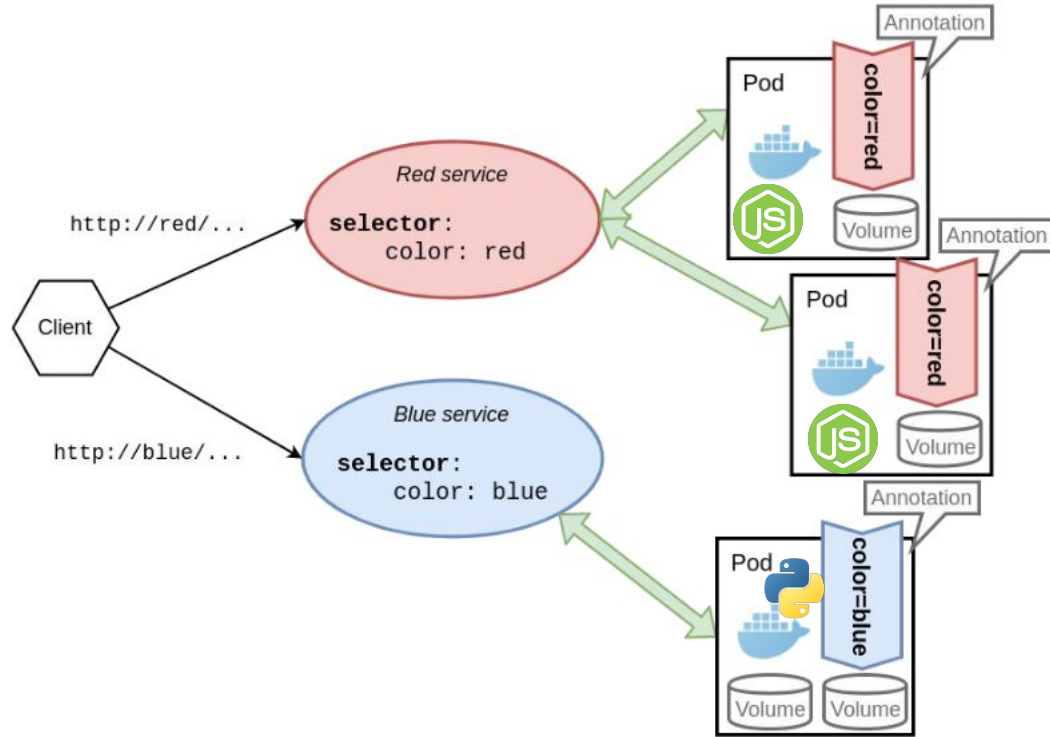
Annotation

Pod

color=red

Volume

Red service

selector:
color: red

http://red/...

Annotation

Pod

color=red

Volume

Client

Blue service

selector:
color: blue

http://blue/...

Annotation

Pod

color=blue

Volume

Volume